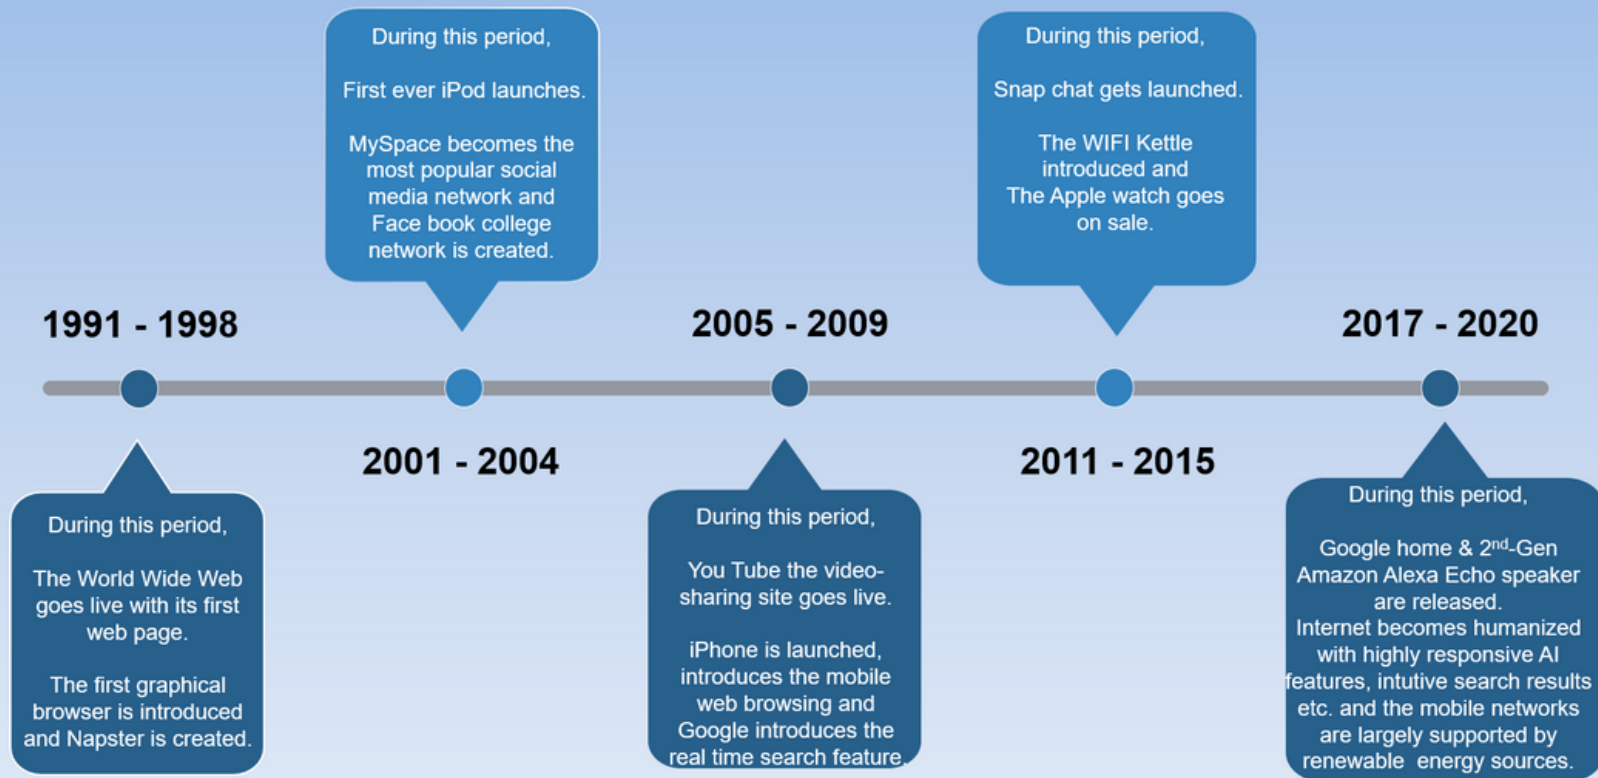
During this period,

First ever iPod launches.

MySpace becomes the most popular social media network and Face book college network is created.

During this period,

Snap chat gets launched.

The WIFI Kettle introduced and The Apple watch goes on sale.

1991 - 1998

2005 - 2009

2017 - 2020

2001 - 2004

2011 - 2015

During this period,

The World Wide Web goes live with its first web page.

The first graphical browser is introduced and Napster is created.

During this period,

You Tube the video-sharing site goes live.

iPhone is launched, introduces the mobile web browsing and Google introduces the real time search feature.

During this period,

Google home & $2^{nd}$-Gen Amazon Alexa Echo speaker are released.
Internet becomes humanized with highly responsive AI features, intutive search results etc. and the mobile networks are largely supported by renewable energy sources.